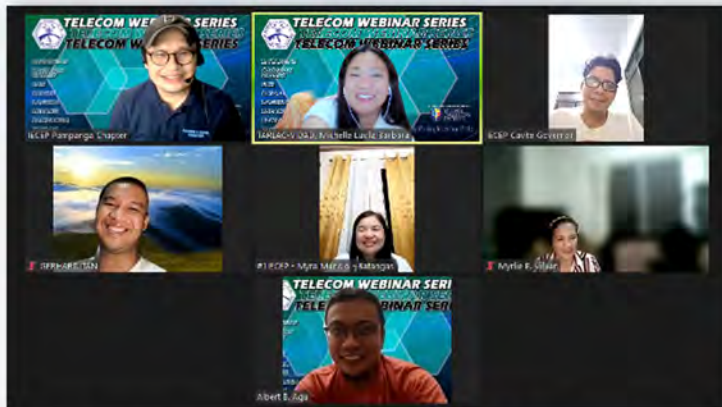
TELECOM WEBINAR SERIES
TELECOM W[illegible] SERIES
IECEP Pampanga Chapter

TELECOM WEBINAR SERIES
TELECOM WEBINAR SERIES
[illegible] Micelle Lacie Barbara

IECEP Cavite Governor

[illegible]

#1 ECEP - Myra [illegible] Katangan

Myrle R. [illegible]

TELECOM WEBINAR SERIES
TELECOM WEBINAR SERIES
Albert B. Agu